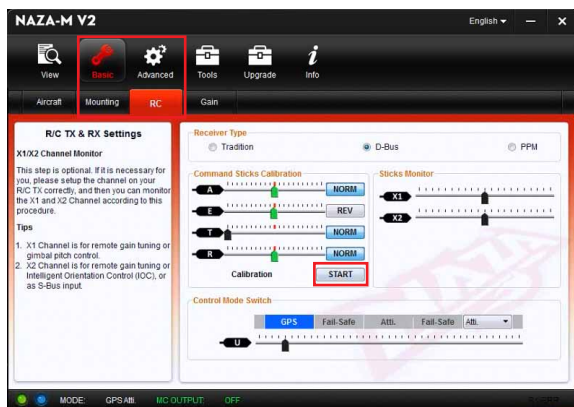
NAZA-M V2

English

View Basic Advanced Tools Upgrade Info

Aircraft Mounting RC Gain

R/C TX & RX Settings

X1/X2 Channel Monitor

This step is optional. If it is necessary for you, please setup the channel on your R/C TX correctly, and then you can monitor the X1 and X2 Channel according to this procedure.

Tips

1. X1 Channel is for remote gain tuning or gimbal pitch control.
2. X2 Channel is for remote gain tuning or Intelligent Orientation Control (IOC), or as S-Bus input.

Receiver Type

Tradition D-Bus PPM

Command Sticks Calibration

A NORM

E REV

T NORM

R NORM

Calibration START

Sticks Monitor

X1

X2

Control Mode Switch

GPS Fail-Safe Atti. Fail-Safe Atti.

U

MODE: GPS Atti. MC OUTPUT: OFF